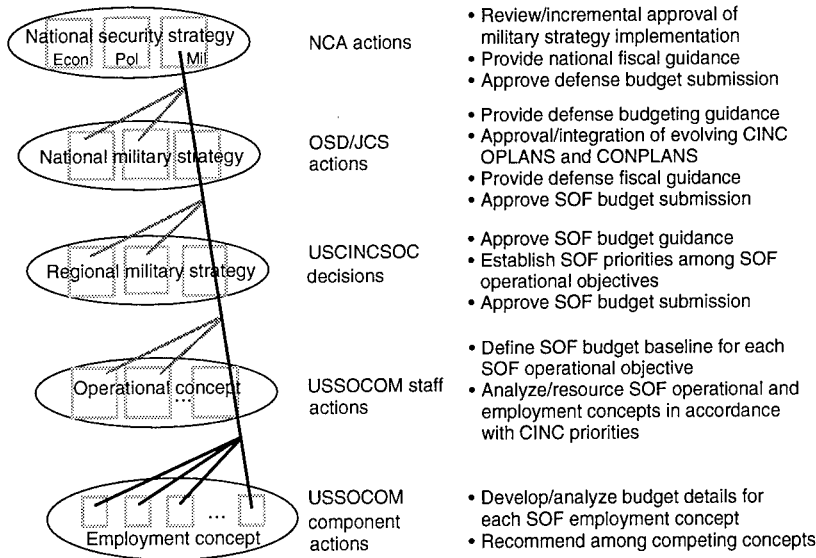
National security strategy
Econ Pol Mil

NCA actions

• Review/incremental approval of military strategy implementation
• Provide national fiscal guidance
• Approve defense budget submission

National military strategy

OSD/JCS actions

• Provide defense budgeting guidance
• Approval/integration of evolving CINC OPLANS and CONPLANS
• Provide defense fiscal guidance
• Approve SOF budget submission

Regional military strategy

USCINCSOC decisions

• Approve SOF budget guidance
• Establish SOF priorities among SOF operational objectives
• Approve SOF budget submission

Operational concept
...

USSOCOM staff actions

• Define SOF budget baseline for each SOF operational objective
• Analyze/resource SOF operational and employment concepts in accordance with CINC priorities

...
Employment concept

USSOCOM component actions

• Develop/analyze budget details for each SOF employment concept
• Recommend among competing concepts